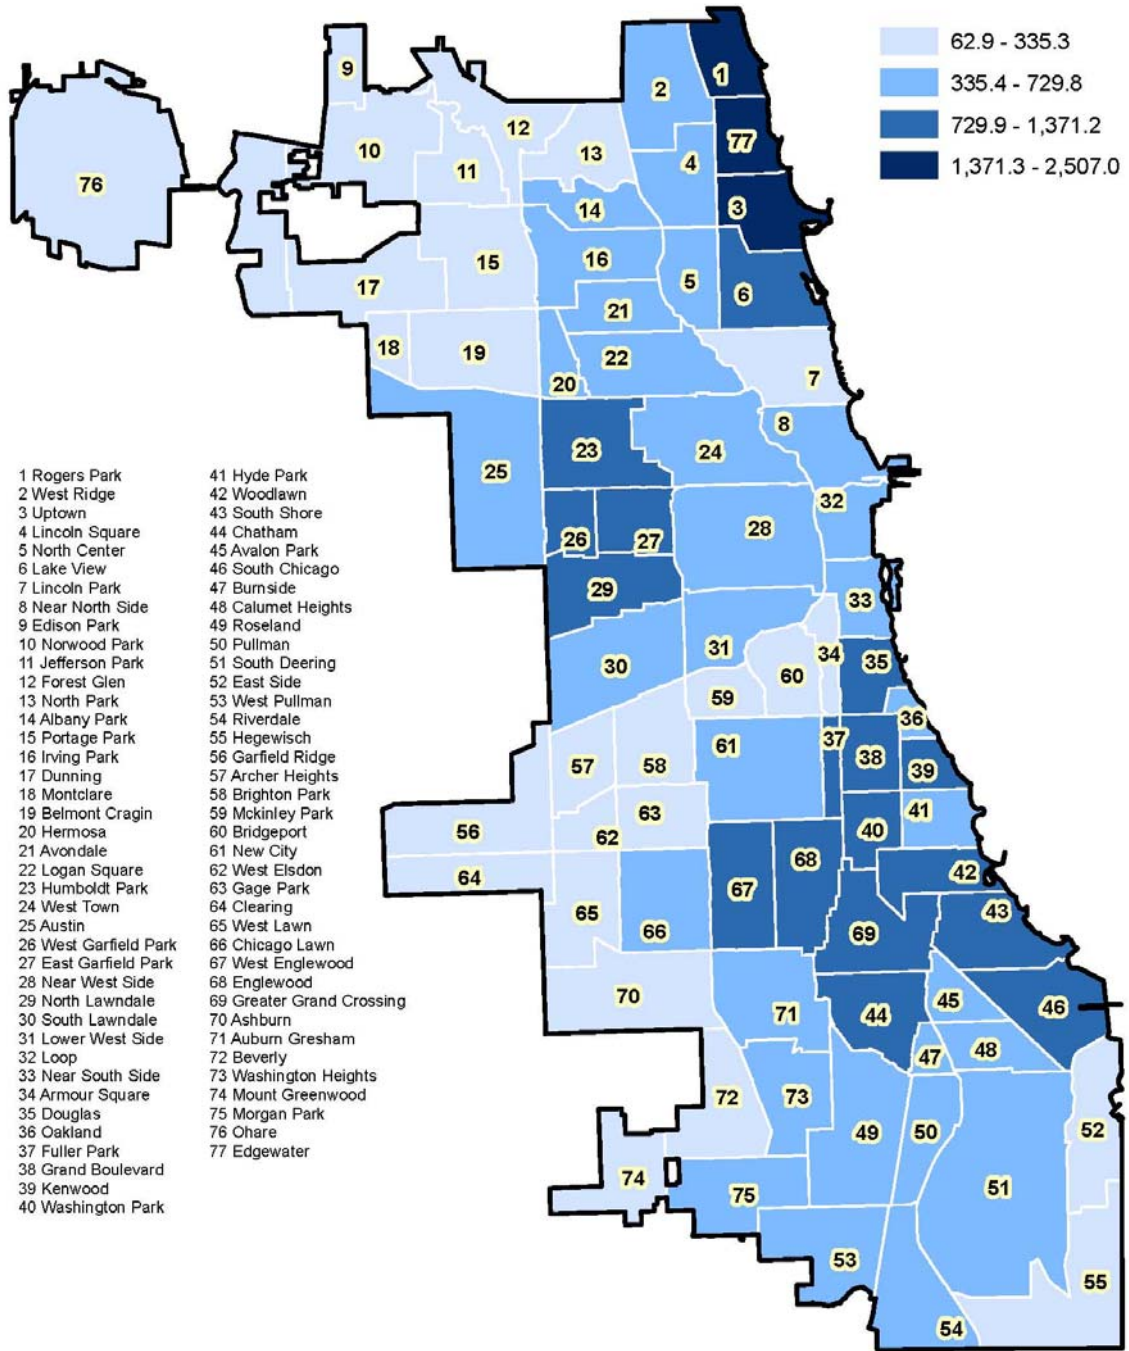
62.9 - 335.3
335.4 - 729.8
729.9 - 1,371.2
1,371.3 - 2,507.0

1 Rogers Park
2 West Ridge
3 Uptown
4 Lincoln Square
5 North Center
6 Lake View
7 Lincoln Park
8 Near North Side
9 Edison Park
10 Norwood Park
11 Jefferson Park
12 Forest Glen
13 North Park
14 Albany Park
15 Portage Park
16 Irving Park
17 Dunning
18 Montclare
19 Belmont Cragin
20 Hermosa
21 Avondale
22 Logan Square
23 Humboldt Park
24 West Town
25 Austin
26 West Garfield Park
27 East Garfield Park
28 Near West Side
29 North Lawndale
30 South Lawndale
31 Lower West Side
32 Loop
33 Near South Side
34 Armour Square
35 Douglas
36 Oakland
37 Fuller Park
38 Grand Boulevard
39 Kenwood
40 Washington Park

41 Hyde Park
42 Woodlawn
43 South Shore
44 Chatham
45 Avalon Park
46 South Chicago
47 Burnside
48 Calumet Heights
49 Roseland
50 Pullman
51 South Deering
52 East Side
53 West Pullman
54 Riverdale
55 Hegewisch
56 Garfield Ridge
57 Archer Heights
58 Brighton Park
59 Mckinley Park
60 Bridgeport
61 New City
62 West Elsdon
63 Gage Park
64 Clearing
65 West Lawn
66 Chicago Lawn
67 West Englewood
68 Englewood
69 Greater Grand Crossing
70 Ashburn
71 Auburn Gresham
72 Beverly
73 Washington Heights
74 Mount Greenwood
75 Morgan Park
76 Ohare
77 Edgewater

9 1 2 77 10 12 13 4 76 11 3 14 16 15 5 6 17 21 18 19 22 20 7 8 23 24 25 32 28 26 27 29 33 31 34 35 30 60 59 36 37 38 39 61 57 58 63 41 56 62 40 68 42 64 67 43 65 66 69 70 45 46 71 44 47 48 72 73 49 50 52 74 75 51 53 55 54